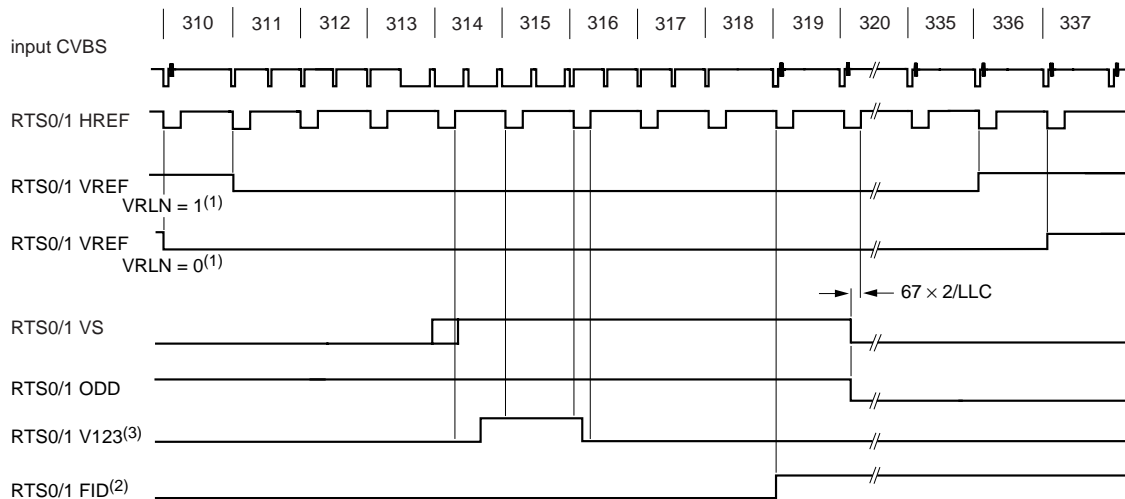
310 | 311 | 312 | 313 | 314 | 315 | 316 | 317 | 318 | 319 | 320 | 335 | 336 | 337

input CVBS

RTS0/1 HREF

RTS0/1 VREF
VRLN = 1$^{(1)}$

RTS0/1 VREF
VRLN = 0$^{(1)}$

67 $\times$ 2/LLC

RTS0/1 VS

RTS0/1 ODD

RTS0/1 V123$^{(3)}$

RTS0/1 FID$^{(2)}$